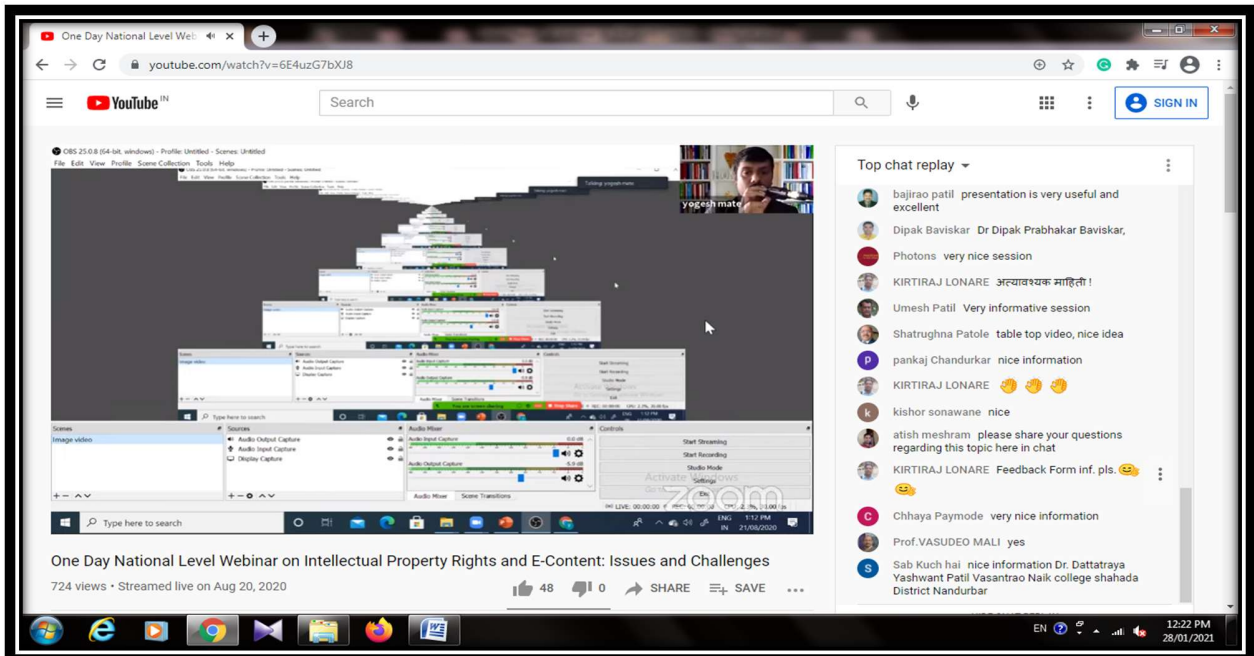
One Day National Level Web

youtube.com/watch?v=6E4uzG7bXJ8

YouTube IN

Search

SIGN IN

OBS 25.0.8 (64-bit, windows) - Profile: Untitled - Scenes: Untitled
File Edit View Profile Scene Collection Tools Help

yogesh mate

| Scenes | Sources | Audio Mixer | Controls |
|---|---|---|---|
| Image video | Audio Output Capture | Audio Input Capture 0.0 dB | Start Streaming |
| | Audio Input Capture | Audio Output Capture -5.9 dB | Start Recording |
| | Display Capture | | Studio Mode |
| | | | Settings |
| | | | Exit |

Audio Mixer Scene Transitions

Activate Windows
Go to Settings to activate Windows.

zoom

LIVE: 00:00:00 REC: 00:00:00 CPU: 3.3%, 30.00 fps

Type here to search

ENG IN 1:12 PM 21/08/2020

One Day National Level Webinar on Intellectual Property Rights and E-Content: Issues and Challenges

724 views • Streamed live on Aug 20, 2020

48 0 SHARE SAVE

Top chat replay

bajirao patil presentation is very useful and excellent

Dipak Baviskar Dr Dipak Prabhakar Baviskar,

Photons very nice session

KIRTIRAJ LONARE अत्यावश्यक माहिती !

Umesh Patil Very informative session

Shatrughna Patole table top video, nice idea

pankaj Chandurkar nice information

KIRTIRAJ LONARE 👏 👏 👏

kishor sonawane nice

atish meshram please share your questions regarding this topic here in chat

KIRTIRAJ LONARE Feedback Form inf. pls. 😊 😊

Chhaya Paymode very nice information

Prof.VASUDEO MALI yes

Sab Kuch hai nice information Dr. Dattatraya Yashwant Patil Vasantrao Naik college shahada District Nandurbar

EN 12:22 PM 28/01/2021